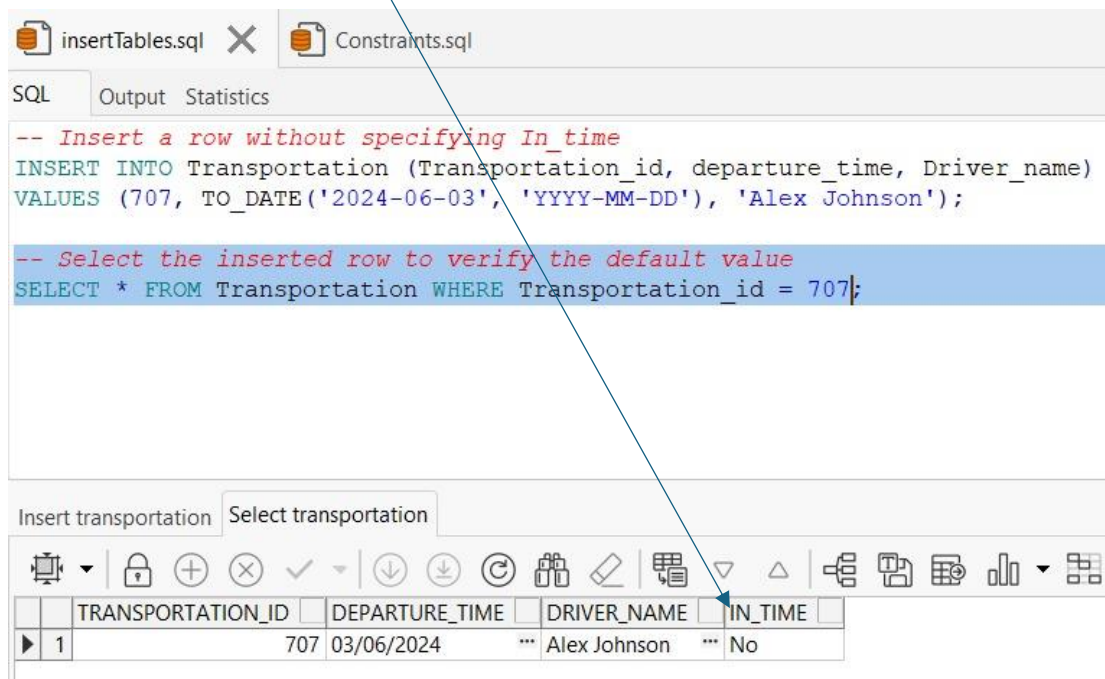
insertTables.sql Constraints.sql

SQL Output Statistics

-- Insert a row without specifying In_time
INSERT INTO Transportation (Transportation_id, departure_time, Driver_name)
VALUES (707, TO_DATE('2024-06-03', 'YYYY-MM-DD'), 'Alex Johnson');

-- Select the inserted row to verify the default value
SELECT * FROM Transportation WHERE Transportation_id = 707;

Insert transportation Select transportation

| | TRANSPORTATION_ID | DEPARTURE_TIME | DRIVER_NAME | IN_TIME |
|---|---|---|---|---|
| 1 | 707 | 03/06/2024 | Alex Johnson | No |